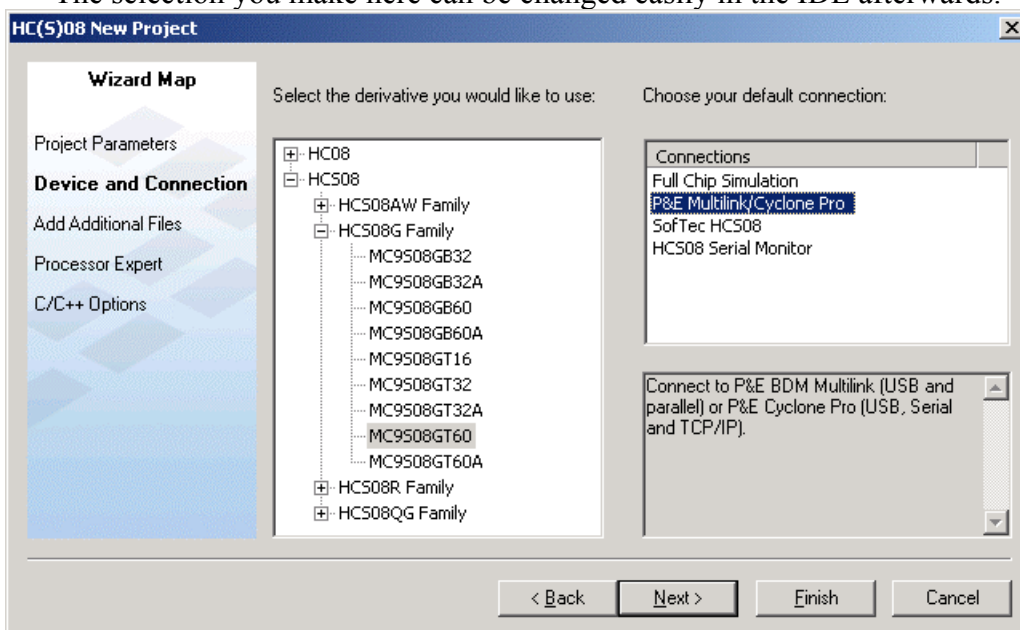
The selection you make here can be changed easily in the IDE afterwards.

HC(S)08 New Project

Wizard Map

Project Parameters

Device and Connection

Add Additional Files

Processor Expert

C/C++ Options

Select the derivative you would like to use:

HC08
HCS08
HCS08AW Family
HCS08G Family
MC9S08GB32
MC9S08GB32A
MC9S08GB60
MC9S08GB60A
MC9S08GT16
MC9S08GT32
MC9S08GT32A
MC9S08GT60
MC9S08GT60A
HCS08R Family
HCS08QG Family

Choose your default connection:

Connections
Full Chip Simulation
P&E Multilink/Cyclone Pro
SofTec HCS08
HCS08 Serial Monitor

Connect to P&E BDM Multilink (USB and parallel) or P&E Cyclone Pro (USB, Serial and TCP/IP).

< Back
Next >
Finish
Cancel